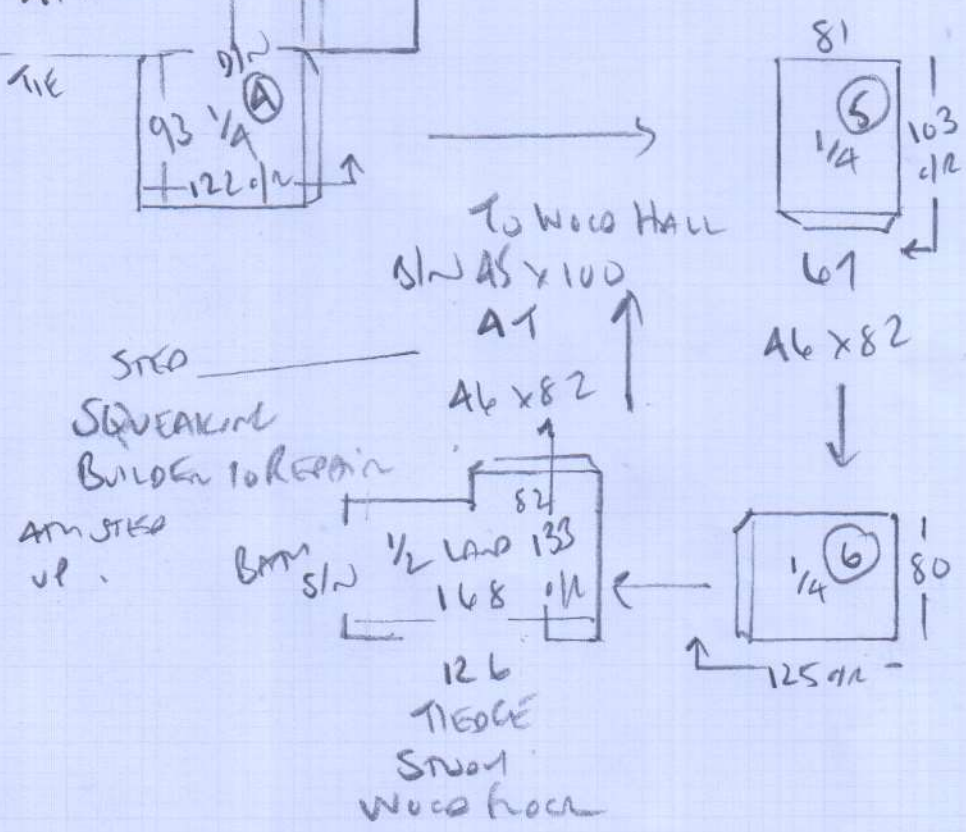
TIE
D/N
A
93 1/4
122 o/n
To WOOD HALL
D/N A5 x 100
A1
A6 x 82
STEP
SQUEAKING
BUILDER TO REPAIR
ATM STEP UP.
82
BATM
S/N 1/2 LAND 133
168 o/n
126
TIEDGE
STUDY
WOOD FLOOR
81
5
1/4
103 o/r
61
A6 x 82
6
1/4
80
125 o/r